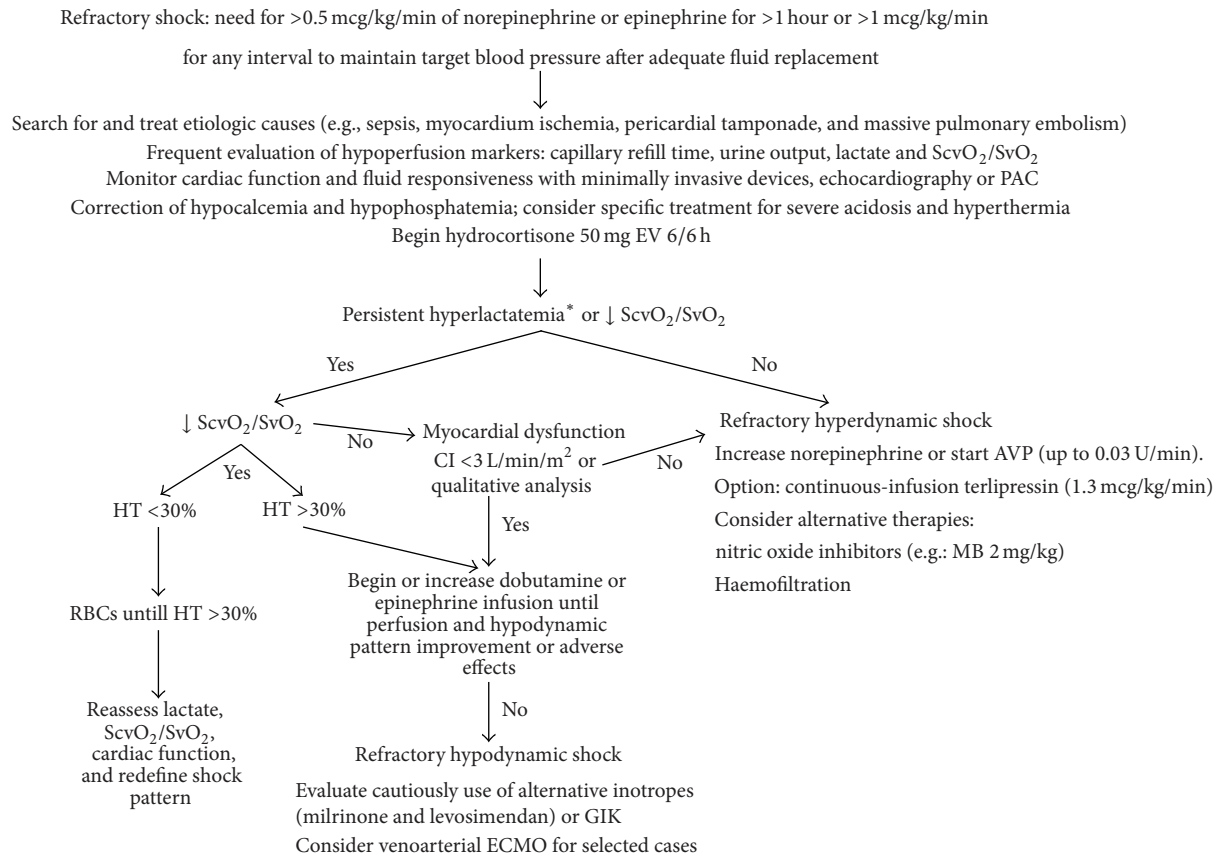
Refractory shock: need for >0.5 mcg/kg/min of norepinephrine or epinephrine for >1 hour or >1 mcg/kg/min for any interval to maintain target blood pressure after adequate fluid replacement

Search for and treat etiologic causes (e.g., sepsis, myocardium ischemia, pericardial tamponade, and massive pulmonary embolism)
Frequent evaluation of hypoperfusion markers: capillary refill time, urine output, lactate and $ScvO_2/SvO_2$
Monitor cardiac function and fluid responsiveness with minimally invasive devices, echocardiography or PAC
Correction of hypocalcemia and hypophosphatemia; consider specific treatment for severe acidosis and hyperthermia
Begin hydrocortisone 50 mg EV 6/6 h

Persistent hyperlactatemia* or ↓ $ScvO_2/SvO_2$

Yes

No

↓ $ScvO_2/SvO_2$

No

Myocardial dysfunction CI <3 L/min/$m^2$ or qualitative analysis

No

Refractory hyperdynamic shock
Increase norepinephrine or start AVP (up to 0.03 U/min).
Option: continuous-infusion terlipressin (1.3 mcg/kg/min)
Consider alternative therapies:
nitric oxide inhibitors (e.g.: MB 2 mg/kg)
Haemofiltration

Yes

HT <30%

HT >30%

Yes

RBCs untill HT >30%

Begin or increase dobutamine or epinephrine infusion until perfusion and hypodynamic pattern improvement or adverse effects

Reassess lactate, $ScvO_2/SvO_2$, cardiac function, and redefine shock pattern

No

Refractory hypodynamic shock
Evaluate cautiously use of alternative inotropes (milrinone and levosimendan) or GIK
Consider venoarterial ECMO for selected cases